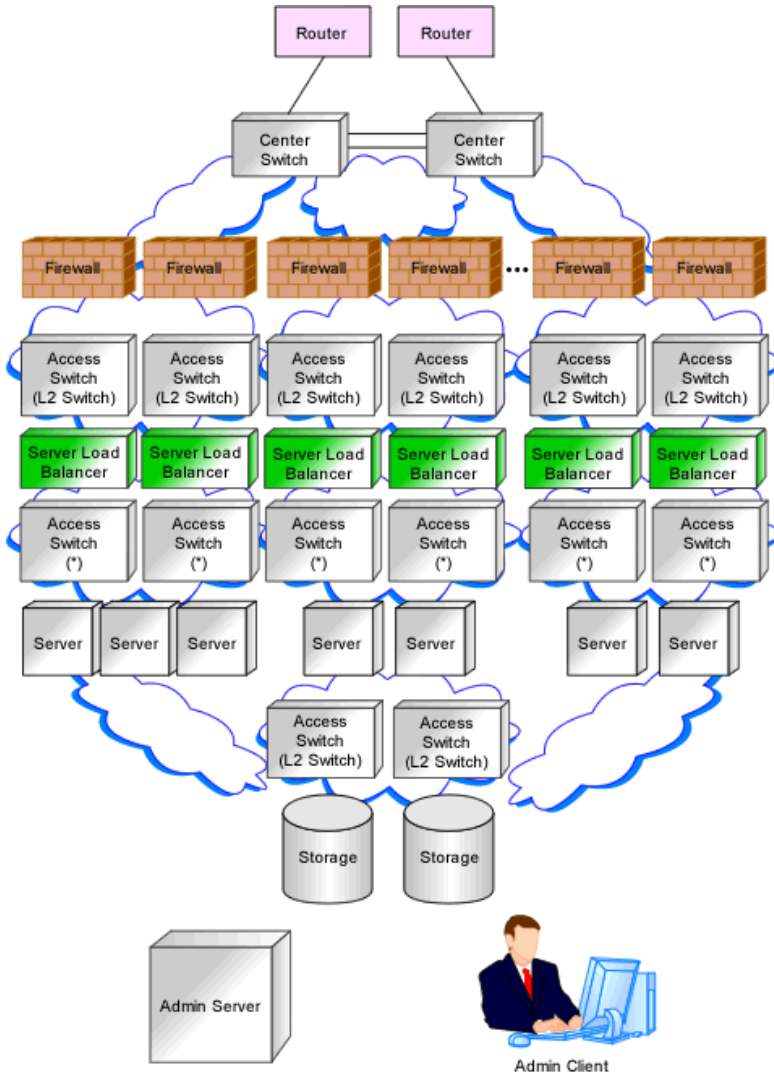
Router
Router

Center Switch
Center Switch

Firewall
Firewall
Firewall
Firewall
...
Firewall
Firewall

Access Switch (L2 Switch)
Access Switch (L2 Switch)
Access Switch (L2 Switch)
Access Switch (L2 Switch)
Access Switch (L2 Switch)
Access Switch (L2 Switch)

Server Load Balancer
Server Load Balancer
Server Load Balancer
Server Load Balancer
Server Load Balancer
Server Load Balancer

Access Switch (*)
Access Switch (*)
Access Switch (*)
Access Switch (*)
Access Switch (*)
Access Switch (*)

Server
Server
Server
Server
Server
Server
Server

Access Switch (L2 Switch)
Access Switch (L2 Switch)

Storage
Storage

Admin Server

Admin Client